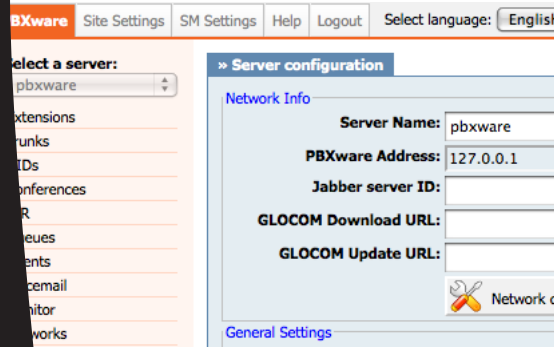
PBXware | Site Settings | SM Settings | Help | Logout | Select language: English

elect a server:
pbxware

xtensions
runks
IDs
onferences
R
eues
ents
cemail
nitor
works

» Server configuration

Network Info

Server Name: pbxware
PBXware Address: 127.0.0.1
Jabber server ID:
GLOCOM Download URL:
GLOCOM Update URL:

Network c

General Settings